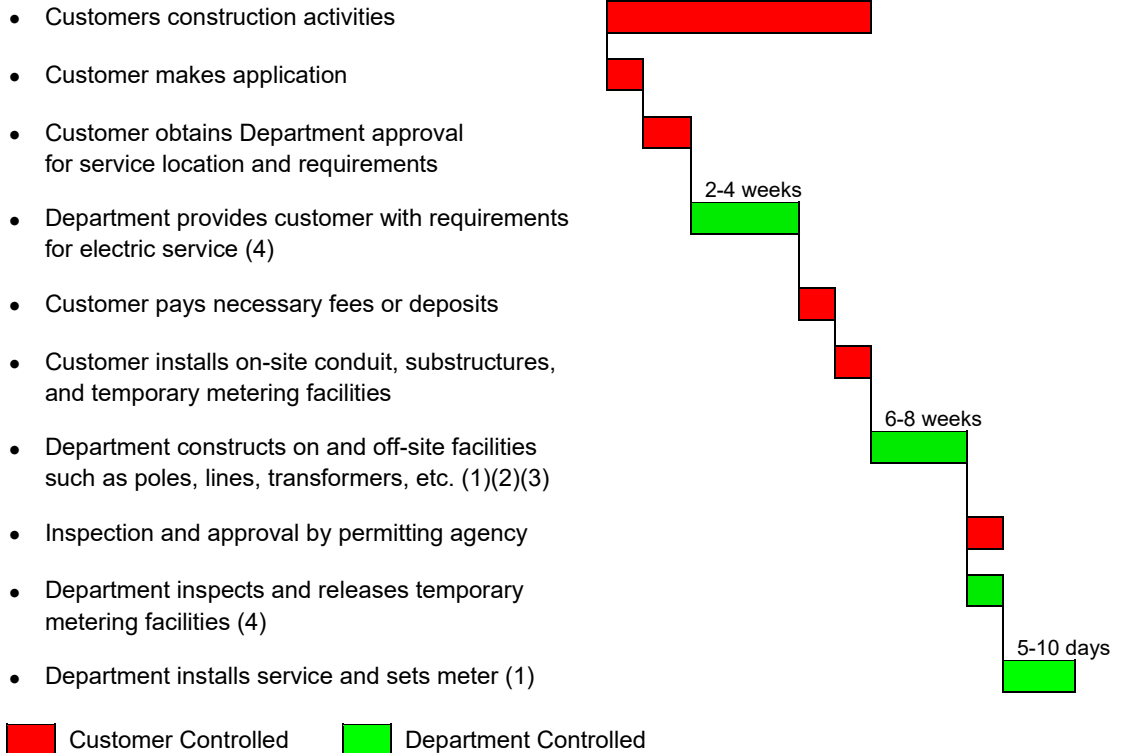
- Customers construction activities
- Customer makes application
- Customer obtains Department approval for service location and requirements
- Department provides customer with requirements for electric service (4)
- Customer pays necessary fees or deposits
- Customer installs on-site conduit, substructures, and temporary metering facilities
- Department constructs on and off-site facilities such as poles, lines, transformers, etc. (1)(2)(3)
- Inspection and approval by permitting agency
- Department inspects and releases temporary metering facilities (4)
- Department installs service and sets meter (1)

2-4 weeks

6-8 weeks

5-10 days

Customer Controlled

Department Controlled